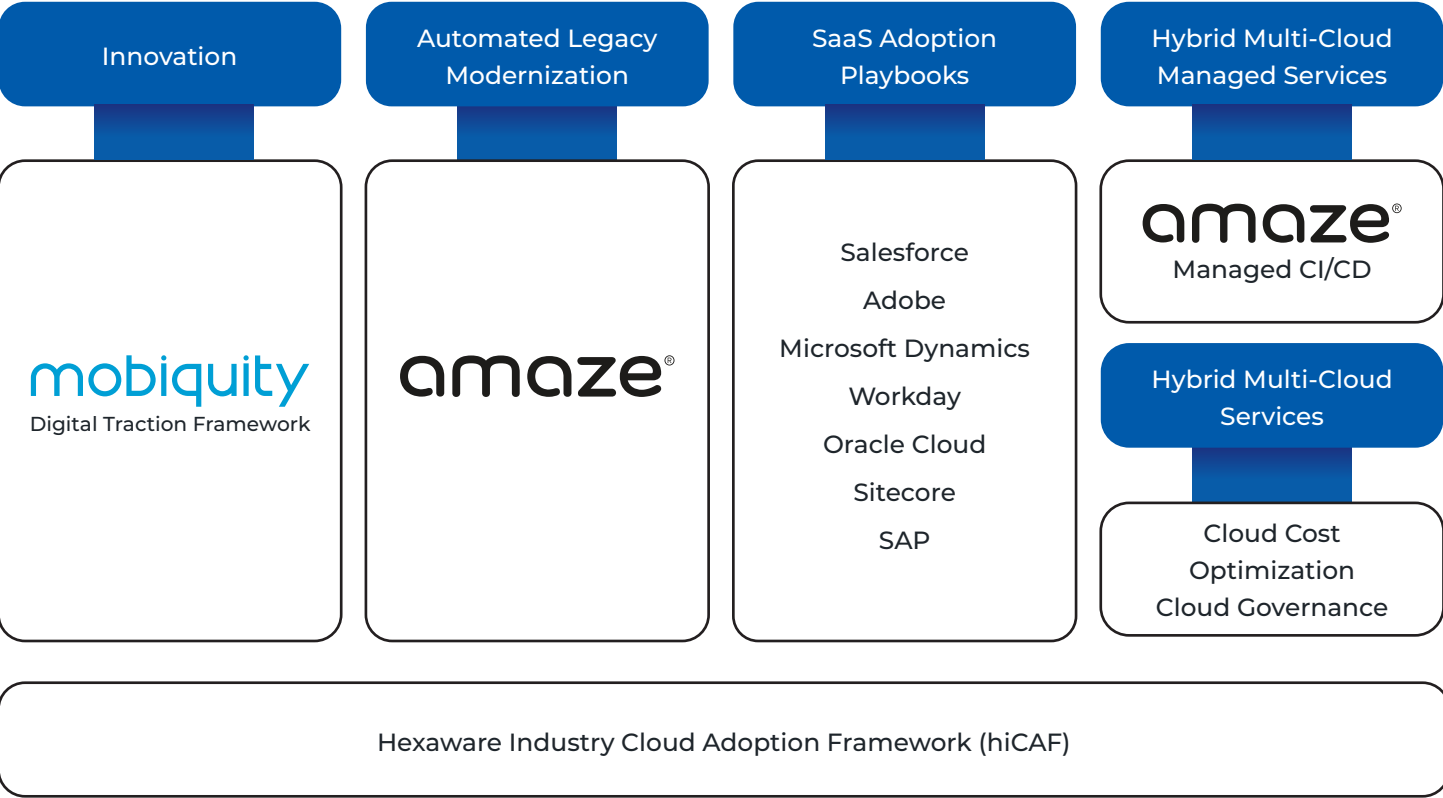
Innovation

mobiquity
Digital Traction Framework

Automated Legacy Modernization

amaze®

SaaS Adoption Playbooks

Salesforce
Adobe
Microsoft Dynamics
Workday
Oracle Cloud
Sitecore
SAP

Hybrid Multi-Cloud Managed Services

amaze®
Managed CI/CD

Hybrid Multi-Cloud Services

Cloud Cost Optimization
Cloud Governance

Hexaware Industry Cloud Adoption Framework (hiCAF)